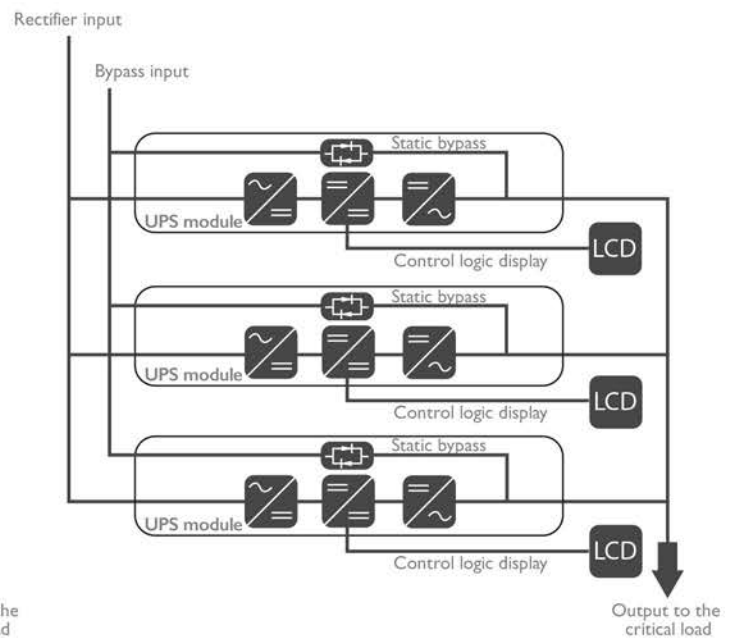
Rectifier input

Bypass input

Static bypass

UPS module

LCD

Control logic display

Static bypass

UPS module

LCD

Control logic display

Static bypass

UPS module

LCD

Control logic display

he
d

Output to the critical load